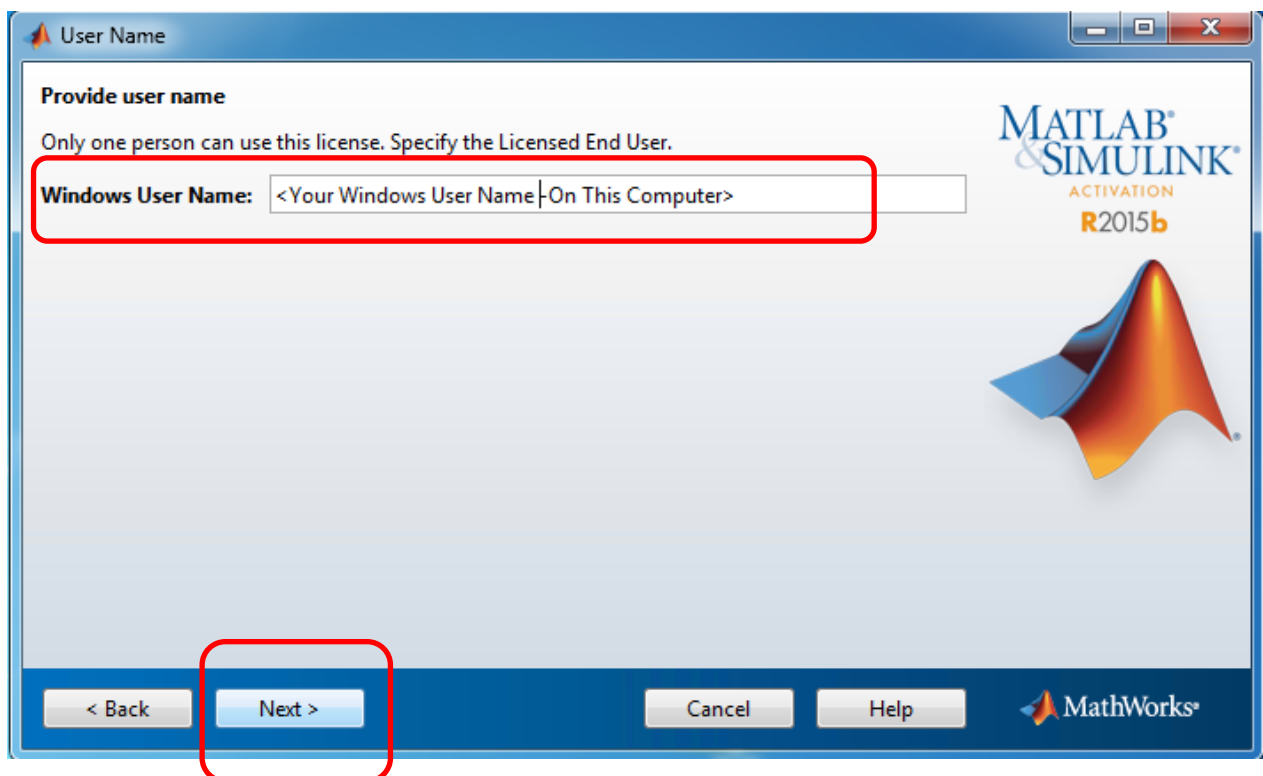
User Name

Provide user name

Only one person can use this license. Specify the Licensed End User.

Windows User Name: <Your Windows User Name On This Computer>

MATLAB® & SIMULINK®
ACTIVATION
R2015b

< Back
Next >
Cancel
Help
MathWorks®